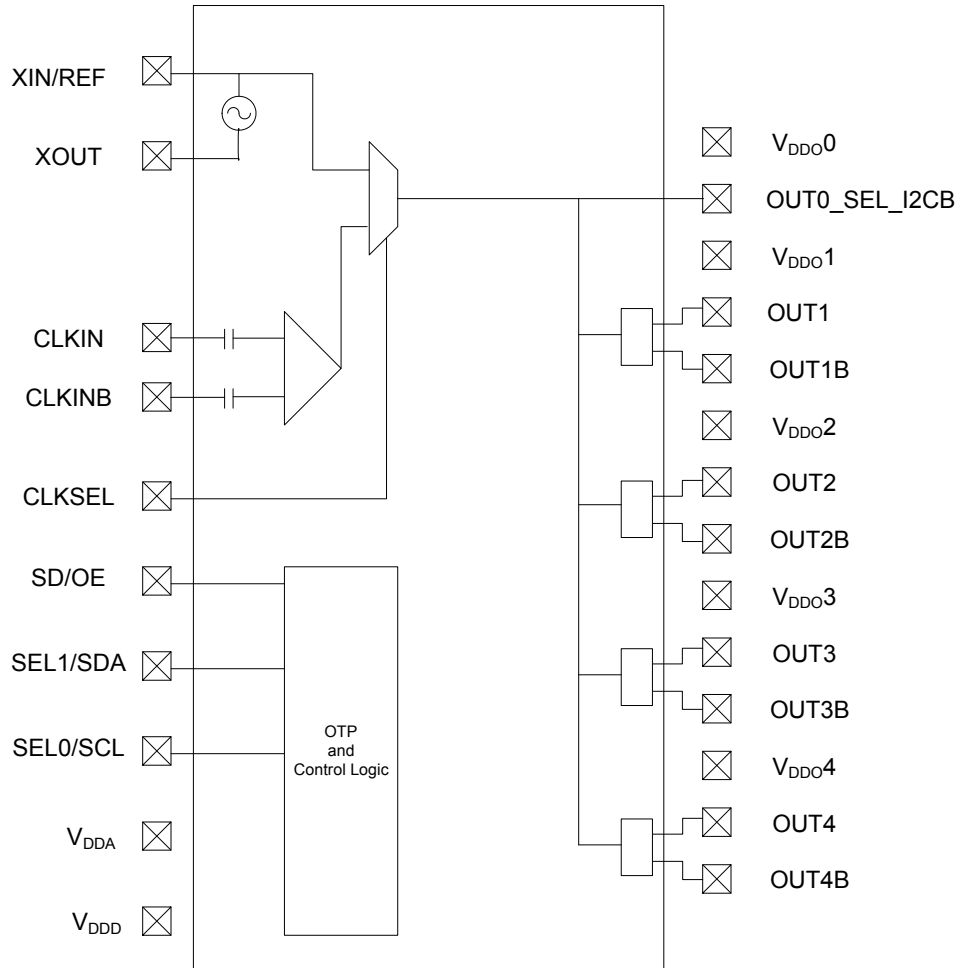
XIN/REF

XOUT

CLKIN

CLKINB

CLKSEL

SD/OE

SEL1/SDA

SEL0/SCL

$V_{DDA}$

$V_{DDD}$

OTP
and
Control Logic

$V_{DDO}0$

OUT0_SEL_I2CB

$V_{DDO}1$

OUT1

OUT1B

$V_{DDO}2$

OUT2

OUT2B

$V_{DDO}3$

OUT3

OUT3B

$V_{DDO}4$

OUT4

OUT4B